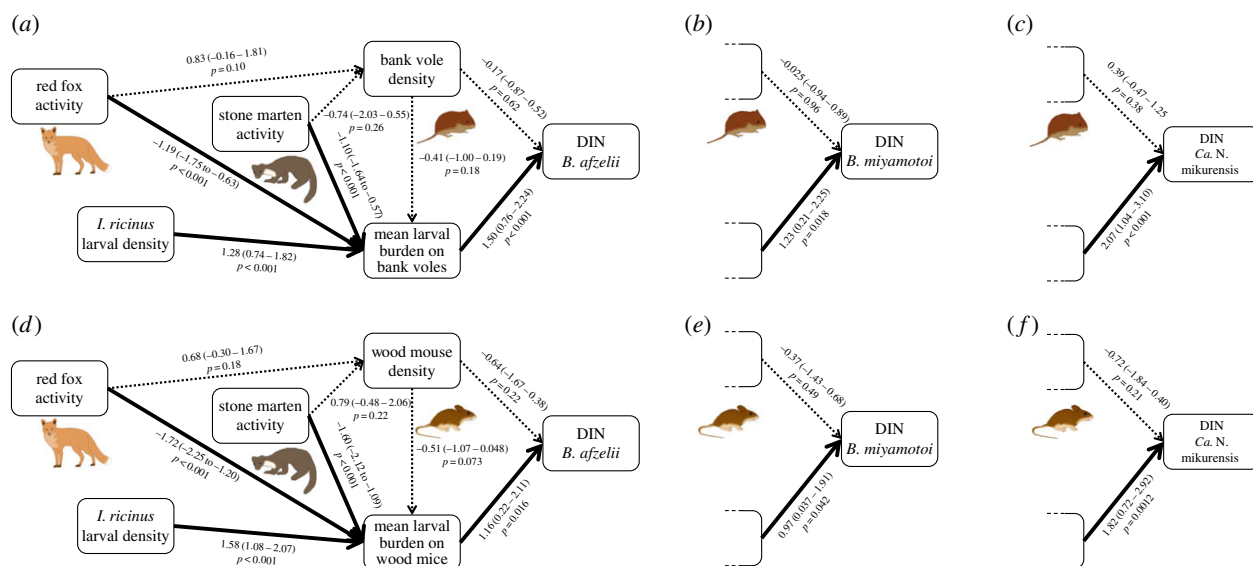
(a)

red fox activity

0.83 (–0.16 – 1.81)
p = 0.10

bank vole density

stone marten activity

–0.74 (–2.03 – 0.55)
p = 0.26

–0.17 (–0.87 – 0.52)
p = 0.62

–1.19 (–1.75 to –0.63)
p < 0.001

–1.10 (–1.64 to –0.57)
p < 0.001

–0.41 (–1.00 – 0.19)
p = 0.18

DIN
B. afzelii

I. ricinus larval density

1.28 (0.74 – 1.82)
p < 0.001

mean larval burden on bank voles

1.50 (0.76 – 2.24)
p < 0.001

(b)

–0.025 (–0.94 – 0.89)
p = 0.96

DIN
B. miyamotoi

1.23 (0.21 – 2.25)
p = 0.018

(c)

0.39 (–0.47 – 1.25)
p = 0.38

DIN
Ca. N. mikurensis

2.07 (1.04 – 3.10)
p < 0.001

(d)

red fox activity

0.68 (–0.30 – 1.67)
p = 0.18

wood mouse density

stone marten activity

0.79 (–0.48 – 2.06)
p = 0.22

–0.64 (–1.67 – 0.38)
p = 0.22

–1.72 (–2.25 to –1.20)
p < 0.001

–1.60 (–2.12 to –1.09)
p < 0.001

–0.51 (–1.07 – 0.048)
p = 0.073

DIN
B. afzelii

I. ricinus larval density

1.58 (1.08 – 2.07)
p < 0.001

mean larval burden on wood mice

1.16 (0.22 – 2.11)
p = 0.016

(e)

–0.37 (–1.43 – 0.68)
p = 0.49

DIN
B. miyamotoi

0.97 (0.037 – 1.91)
p = 0.042

(f)

–0.72 (–1.84 – 0.40)
p = 0.21

DIN
Ca. N. mikurensis

1.82 (0.72 – 2.92)
p = 0.0012